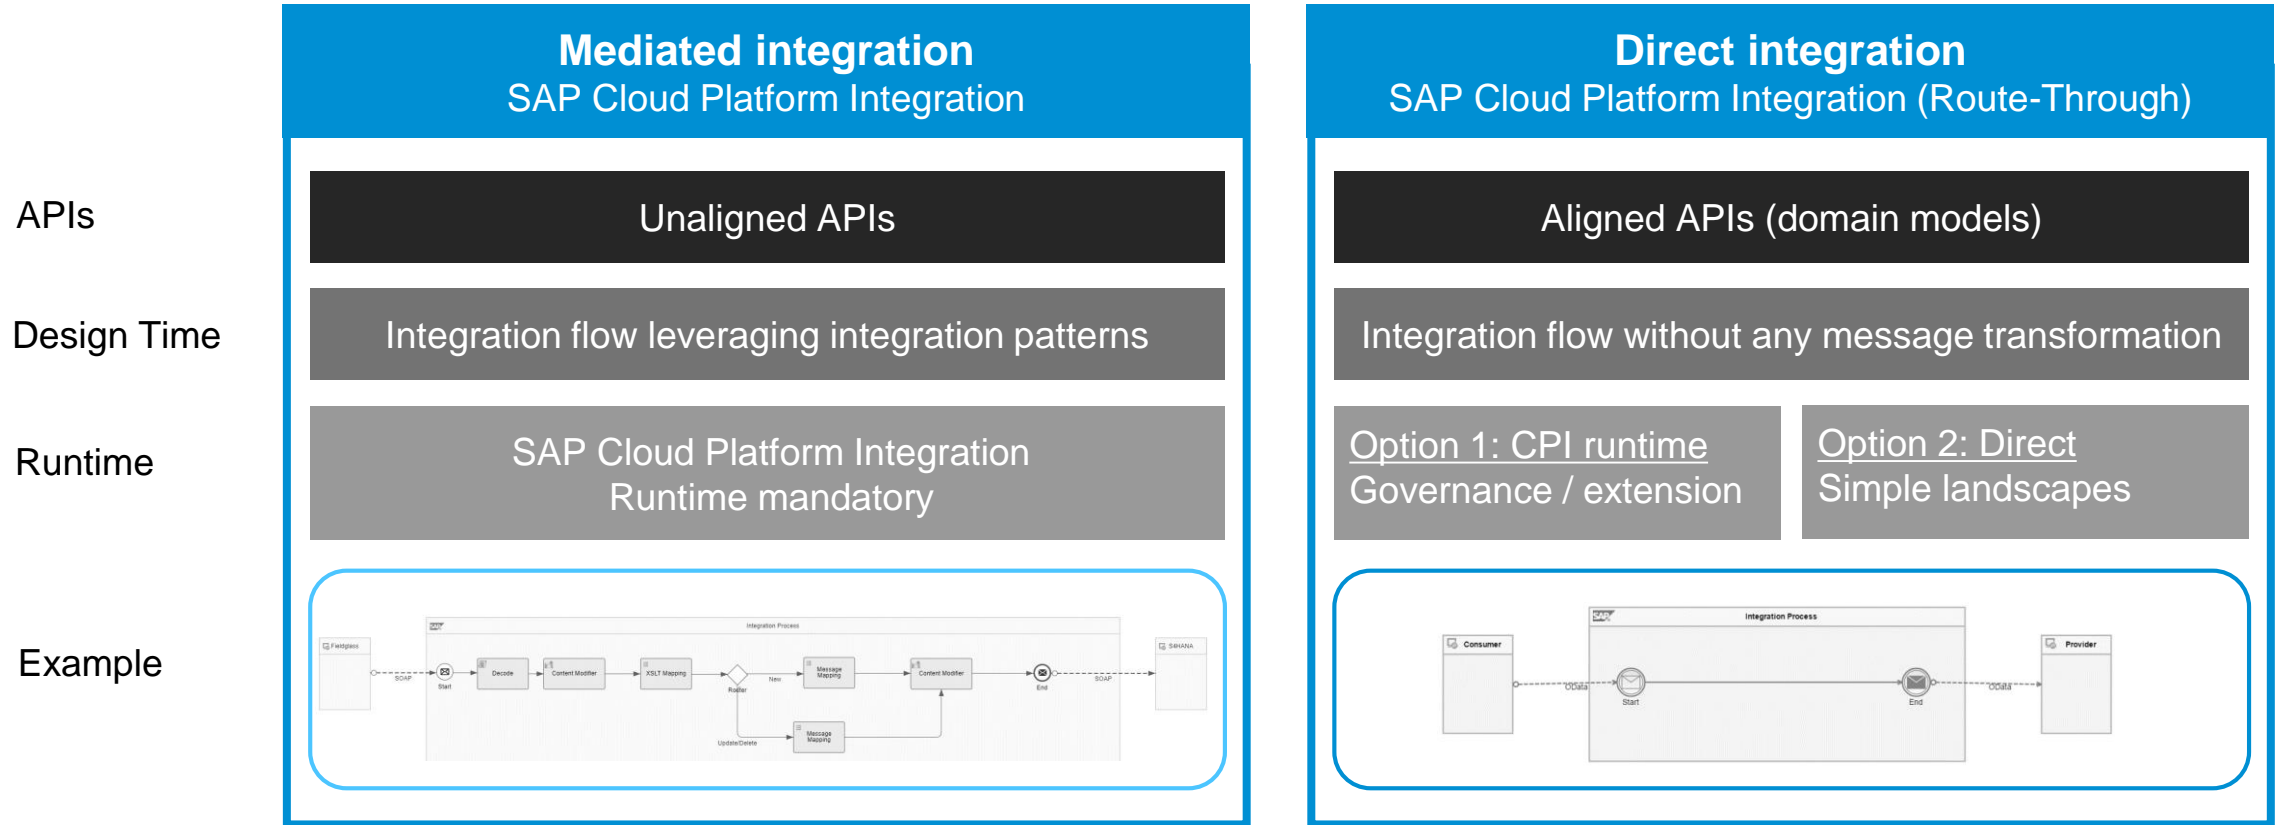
APIs

Design Time

Runtime

Example

Mediated integration
SAP Cloud Platform Integration

Unaligned APIs

Integration flow leveraging integration patterns

SAP Cloud Platform Integration
Runtime mandatory

Fieldglass

Integration Process

SOAP

Start

Decode

Content Modifier

XSLT Mapping

Router

New

Message Mapping

Content Modifier

End

SOAP

S4HANA

Update/Delete

Message Mapping

Direct integration
SAP Cloud Platform Integration (Route-Through)

Aligned APIs (domain models)

Integration flow without any message transformation

Option 1: CPI runtime
Governance / extension

Option 2: Direct
Simple landscapes

Consumer

Integration Process

OData

Start

End

OData

Provider